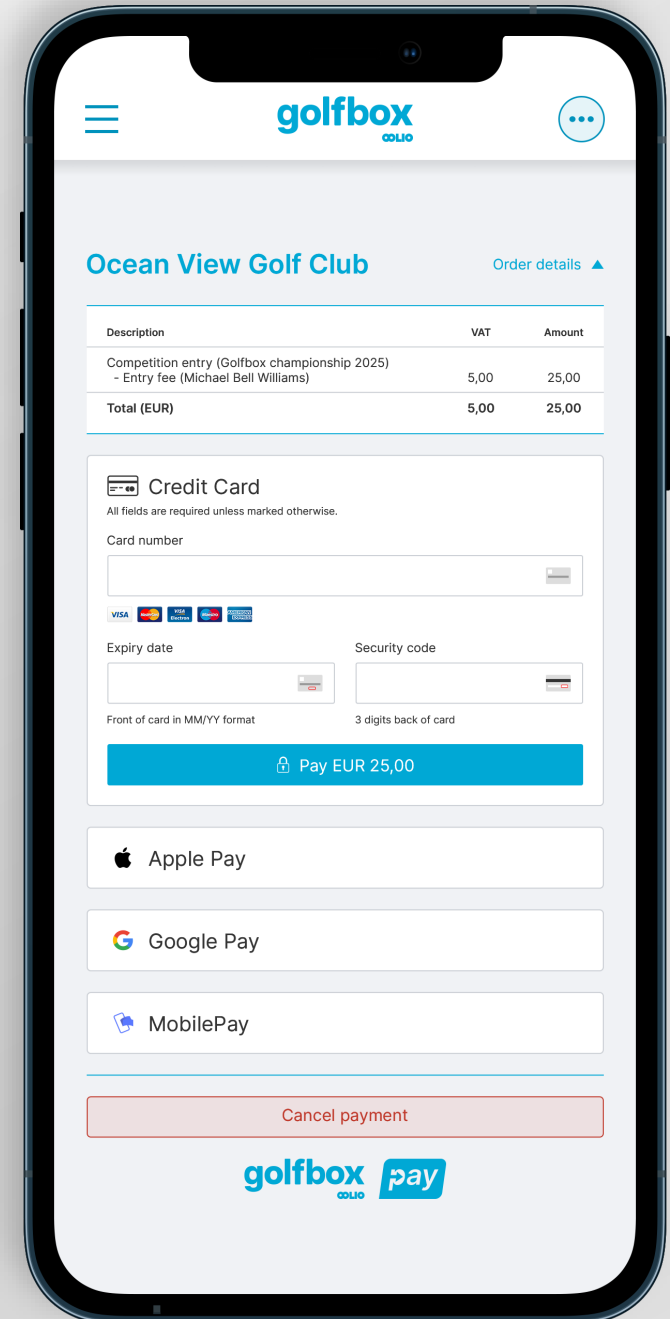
golfbox
OOLIO

Ocean View Golf Club

Order details ▲

| Description | VAT | Amount |
|---|---|---|
| Competition entry (Golfbox championship 2025) - Entry fee (Michael Bell Williams) | 5,00 | 25,00 |
| Total (EUR) | 5,00 | 25,00 |

Credit Card
All fields are required unless marked otherwise.

Card number

VISA MasterCard VISA Electron Maestro AMERICAN EXPRESS

Expiry date
Front of card in MM/YY format

Security code
3 digits back of card

Pay EUR 25,00

Apple Pay

Google Pay

MobilePay

Cancel payment

golfbox
OOLIO
pay